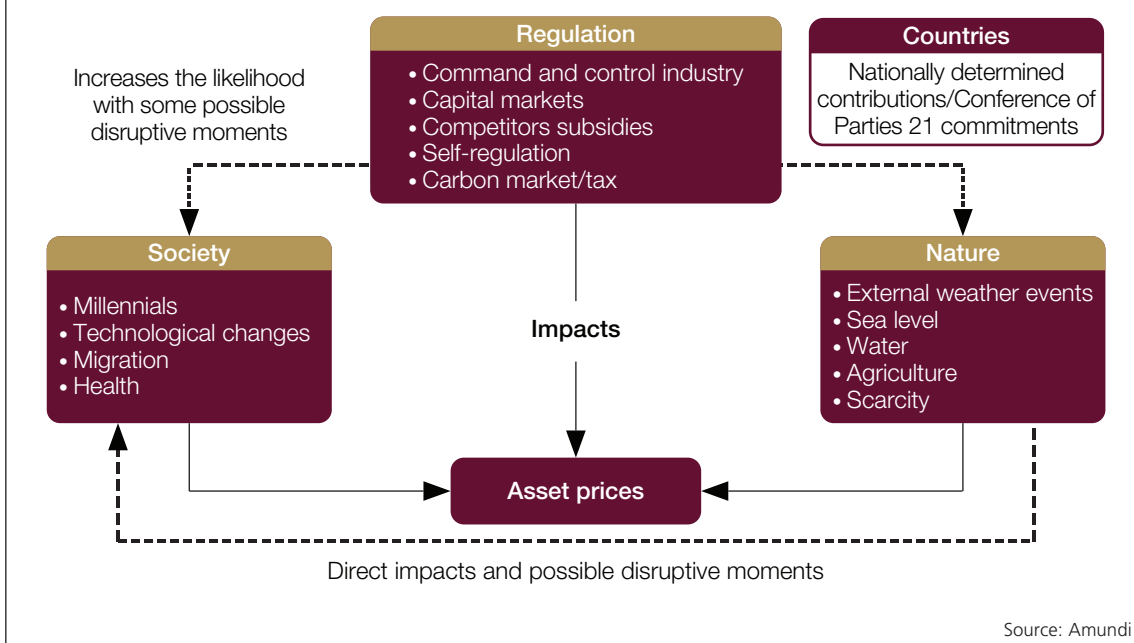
Regulation
• Command and control industry
• Capital markets
• Competitors subsidies
• Self-regulation
• Carbon market/tax

Countries
Nationally determined contributions/Conference of Parties 21 commitments

Increases the likelihood with some possible disruptive moments

Society
• Millennials
• Technological changes
• Migration
• Health

Impacts

Nature
• External weather events
• Sea level
• Water
• Agriculture
• Scarcity

Asset prices

Direct impacts and possible disruptive moments

Source: Amundi